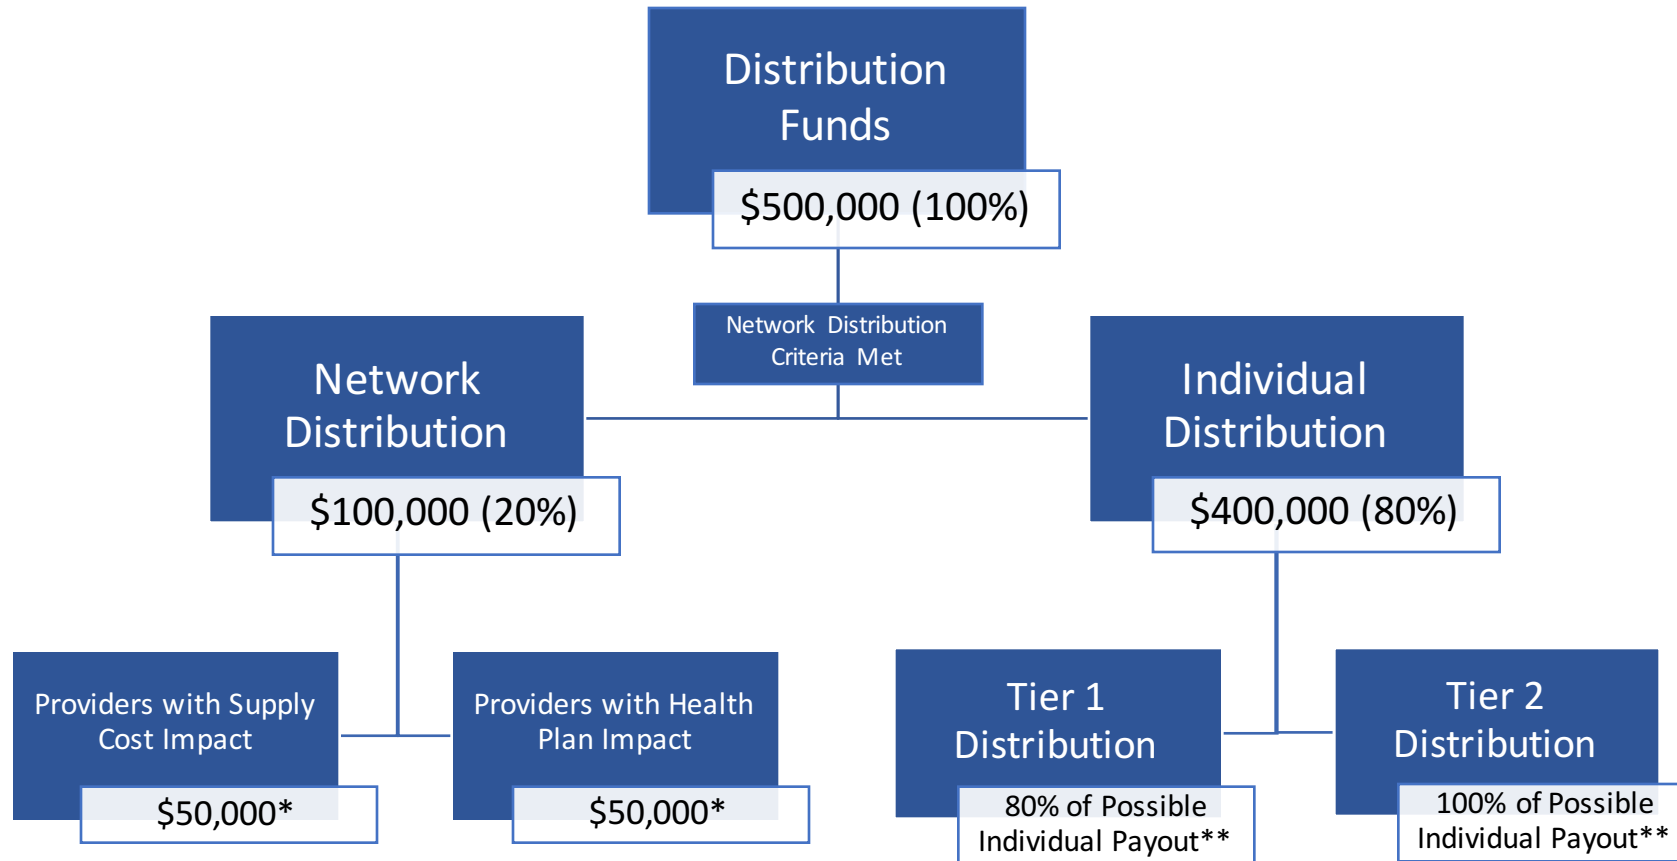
Distribution Funds

$500,000 (100%)

Network Distribution Criteria Met

Network Distribution

$100,000 (20%)

Individual Distribution

$400,000 (80%)

Providers with Supply Cost Impact

$50,000*

Providers with Health Plan Impact

$50,000*

Tier 1 Distribution

80% of Possible Individual Payout**

Tier 2 Distribution

100% of Possible Individual Payout**